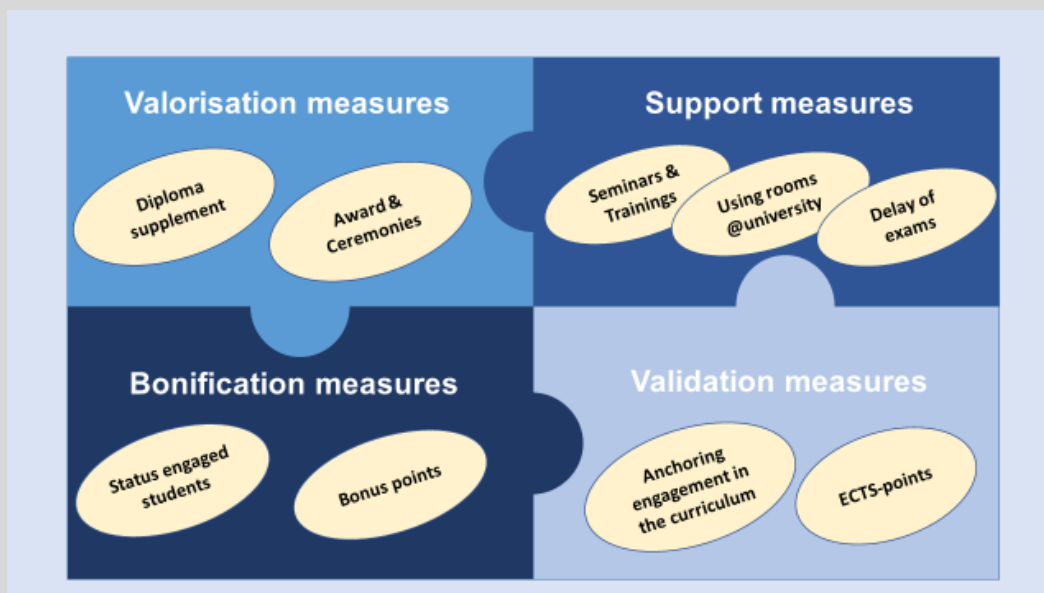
Valorisation measures

Diploma supplement

Award & Ceremonies

Support measures

Seminars & Trainings

Using rooms @university

Delay of exams

Bonification measures

Status engaged students

Bonus points

Validation measures

Anchoring engagement in the curriculum

ECTS-points